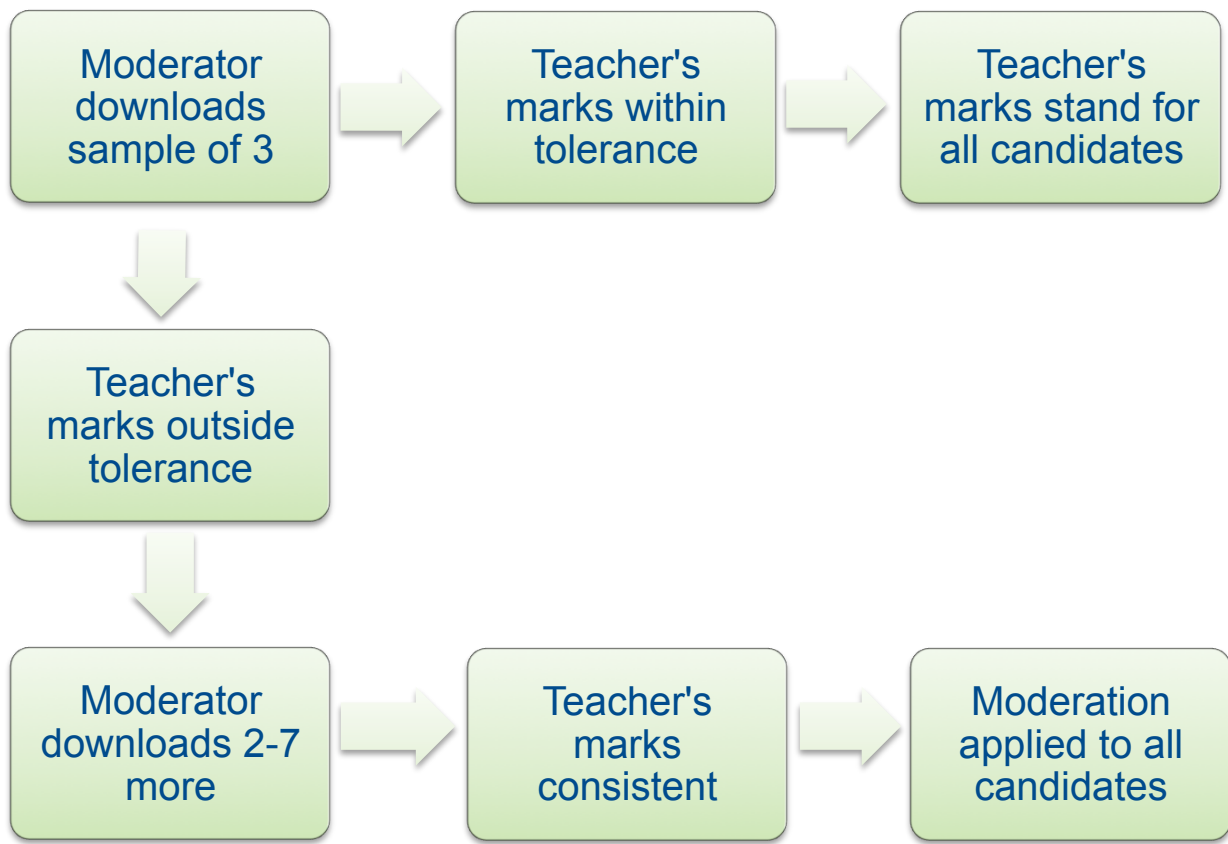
Moderator downloads sample of 3

Teacher's marks within tolerance

Teacher's marks stand for all candidates

Teacher's marks outside tolerance

Moderator downloads 2-7 more

Teacher's marks consistent

Moderation applied to all candidates